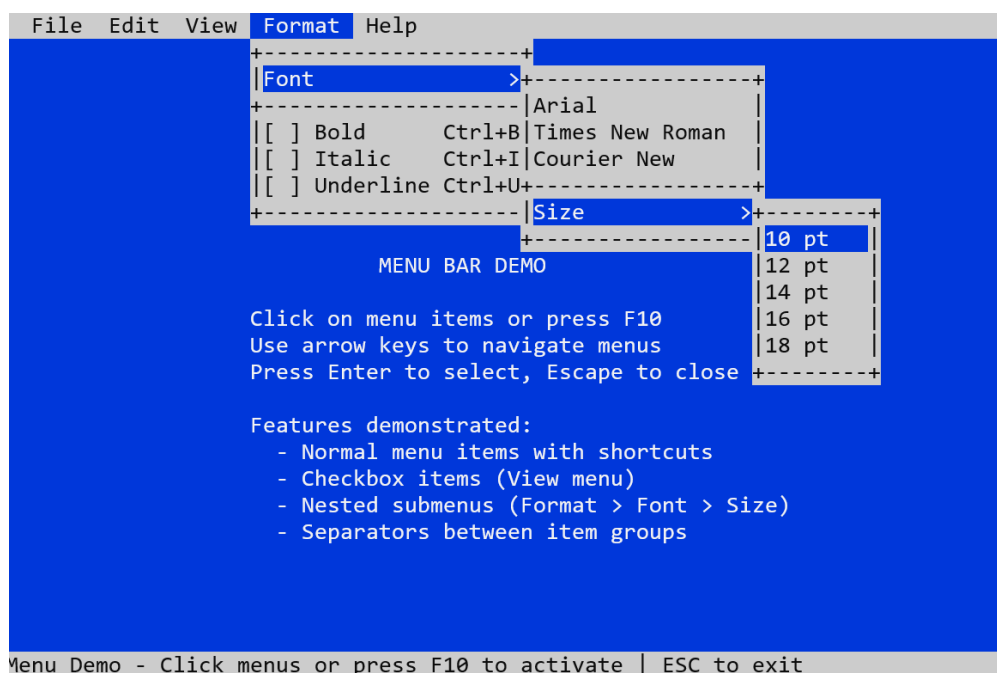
File Edit View Format Help

Font >

Arial
Times New Roman
Courier New

[ ] Bold Ctrl+B
[ ] Italic Ctrl+I
[ ] Underline Ctrl+U

Size >

10 pt
12 pt
14 pt
16 pt
18 pt

MENU BAR DEMO

Click on menu items or press F10
Use arrow keys to navigate menus
Press Enter to select, Escape to close

Features demonstrated:
- Normal menu items with shortcuts
- Checkbox items (View menu)
- Nested submenus (Format > Font > Size)
- Separators between item groups

Menu Demo - Click menus or press F10 to activate | ESC to exit